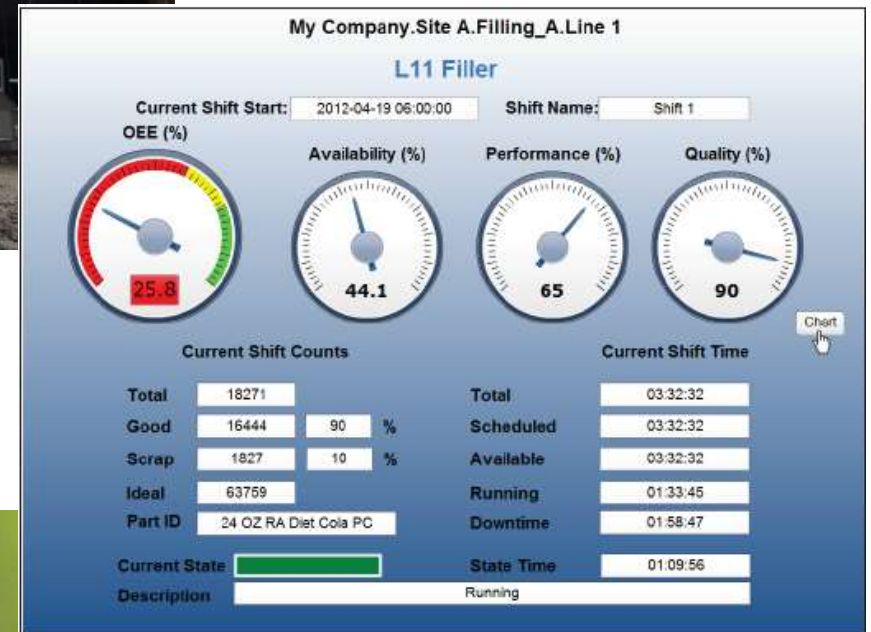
My Company.Site A.Filling_A.Line 1

L11 Filler

Current Shift Start: 2012-04-19 06:00:00

Shift Name: Shift 1

OEE (%)

25.8

Availability (%)

44.1

Performance (%)

65

Quality (%)

90

Chart

Current Shift Counts

| | | | |
|---|---|---|---|
| Total | 18271 | | |
| Good | 16444 | 90 | % |
| Scrap | 1827 | 10 | % |
| Ideal | 63759 | | |
| Part ID | 24 OZ RA Diet Cola PC | | |

Current Shift Time

| | |
|---|---|
| Total | 03:32:32 |
| Scheduled | 03:32:32 |
| Available | 03:32:32 |
| Running | 01:33:45 |
| Downtime | 01:58:47 |

Current State

State Time 01:09:56

Description Running